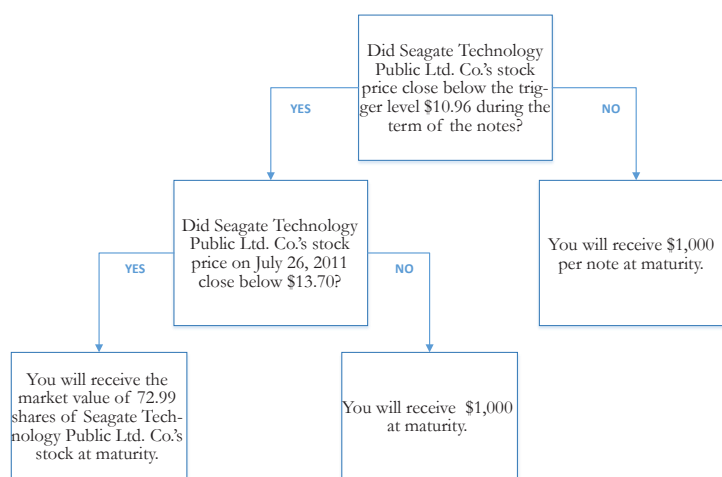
Did Seagate Technology Public Ltd. Co.'s stock price close below the trigger level $10.96 during the term of the notes?

YES

NO

Did Seagate Technology Public Ltd. Co.'s stock price on July 26, 2011 close below $13.70?

You will receive $1,000 per note at maturity.

YES

NO

You will receive the market value of 72.99 shares of Seagate Technology Public Ltd. Co.'s stock at maturity.

You will receive $1,000 at maturity.